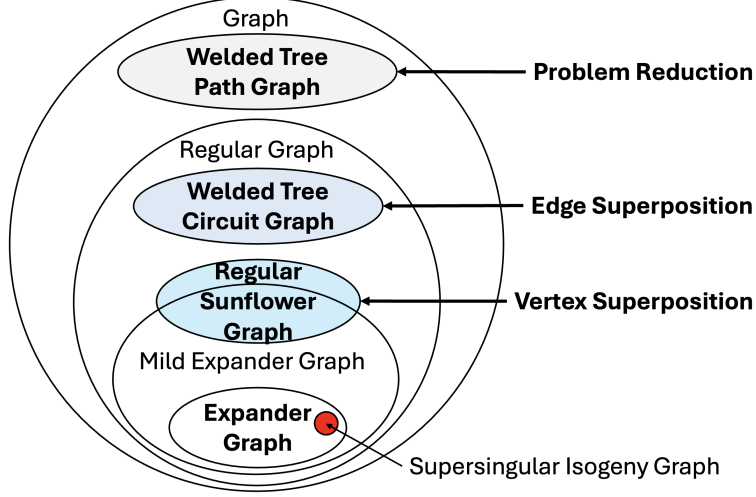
Graph

Welded Tree Path Graph

Problem Reduction

Regular Graph

Welded Tree Circuit Graph

Edge Superposition

Regular Sunflower Graph

Vertex Superposition

Mild Expander Graph

Expander Graph

Supersingular Isogeny Graph